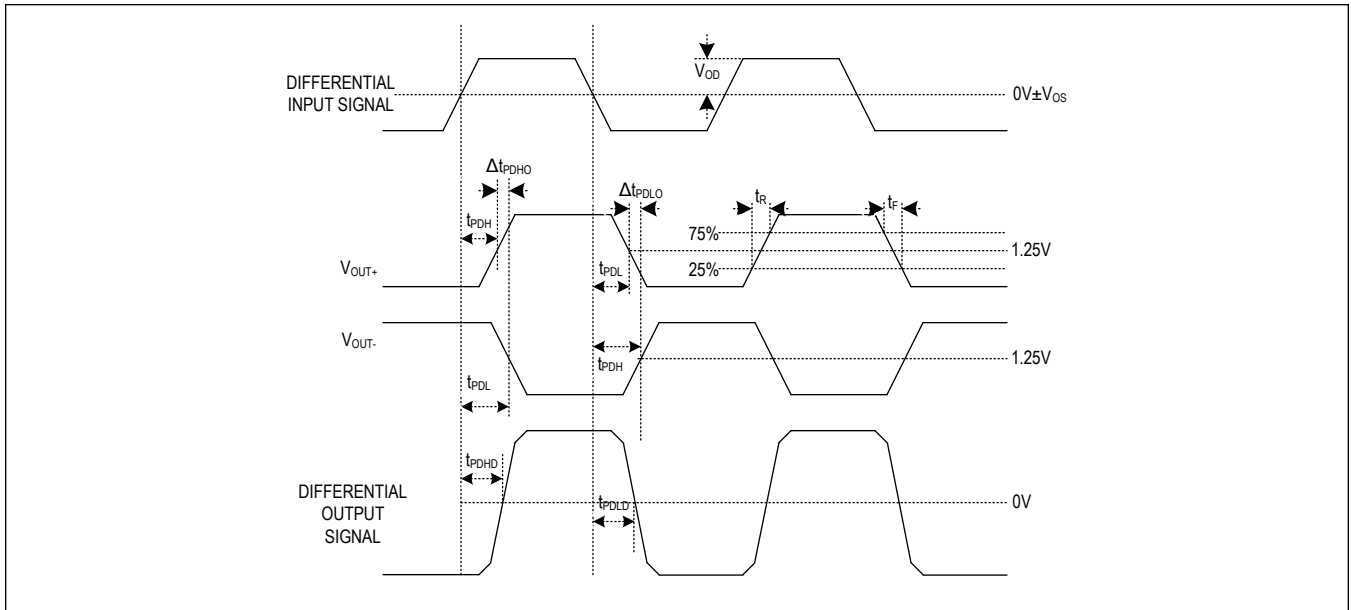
DIFFERENTIAL INPUT SIGNAL

$V_{OD}$

$0V \pm V_{OS}$

$\Delta t_{PDHO}$

$\Delta t_{PDLO}$

$t_R$

$t_F$

$t_{PDH}$

75%

1.25V

$V_{OUT+}$

$t_{PDL}$

25%

$V_{OUT-}$

$t_{PDH}$

1.25V

$t_{PDL}$

$t_{PDHD}$

DIFFERENTIAL OUTPUT SIGNAL

$t_{PDLD}$

0V